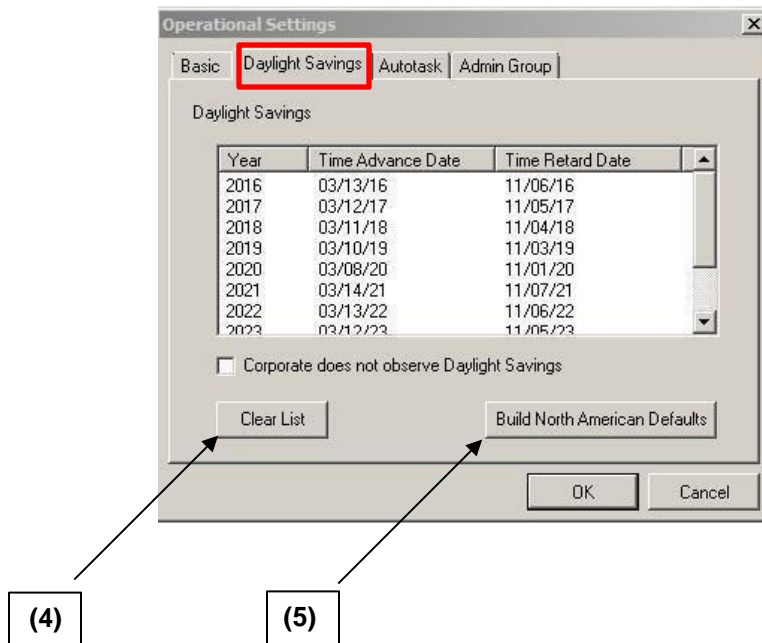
Operational Settings

Basic | Daylight Savings | Autotask | Admin Group

Daylight Savings

| Year | Time Advance Date | Time Retard Date |
|---|---|---|
| 2016 | 03/13/16 | 11/06/16 |
| 2017 | 03/12/17 | 11/05/17 |
| 2018 | 03/11/18 | 11/04/18 |
| 2019 | 03/10/19 | 11/03/19 |
| 2020 | 03/08/20 | 11/01/20 |
| 2021 | 03/14/21 | 11/07/21 |
| 2022 | 03/13/22 | 11/06/22 |
| 2023 | 03/12/23 | 11/05/23 |

Corporate does not observe Daylight Savings

Clear List

Build North American Defaults

OK

Cancel

(4)

(5)